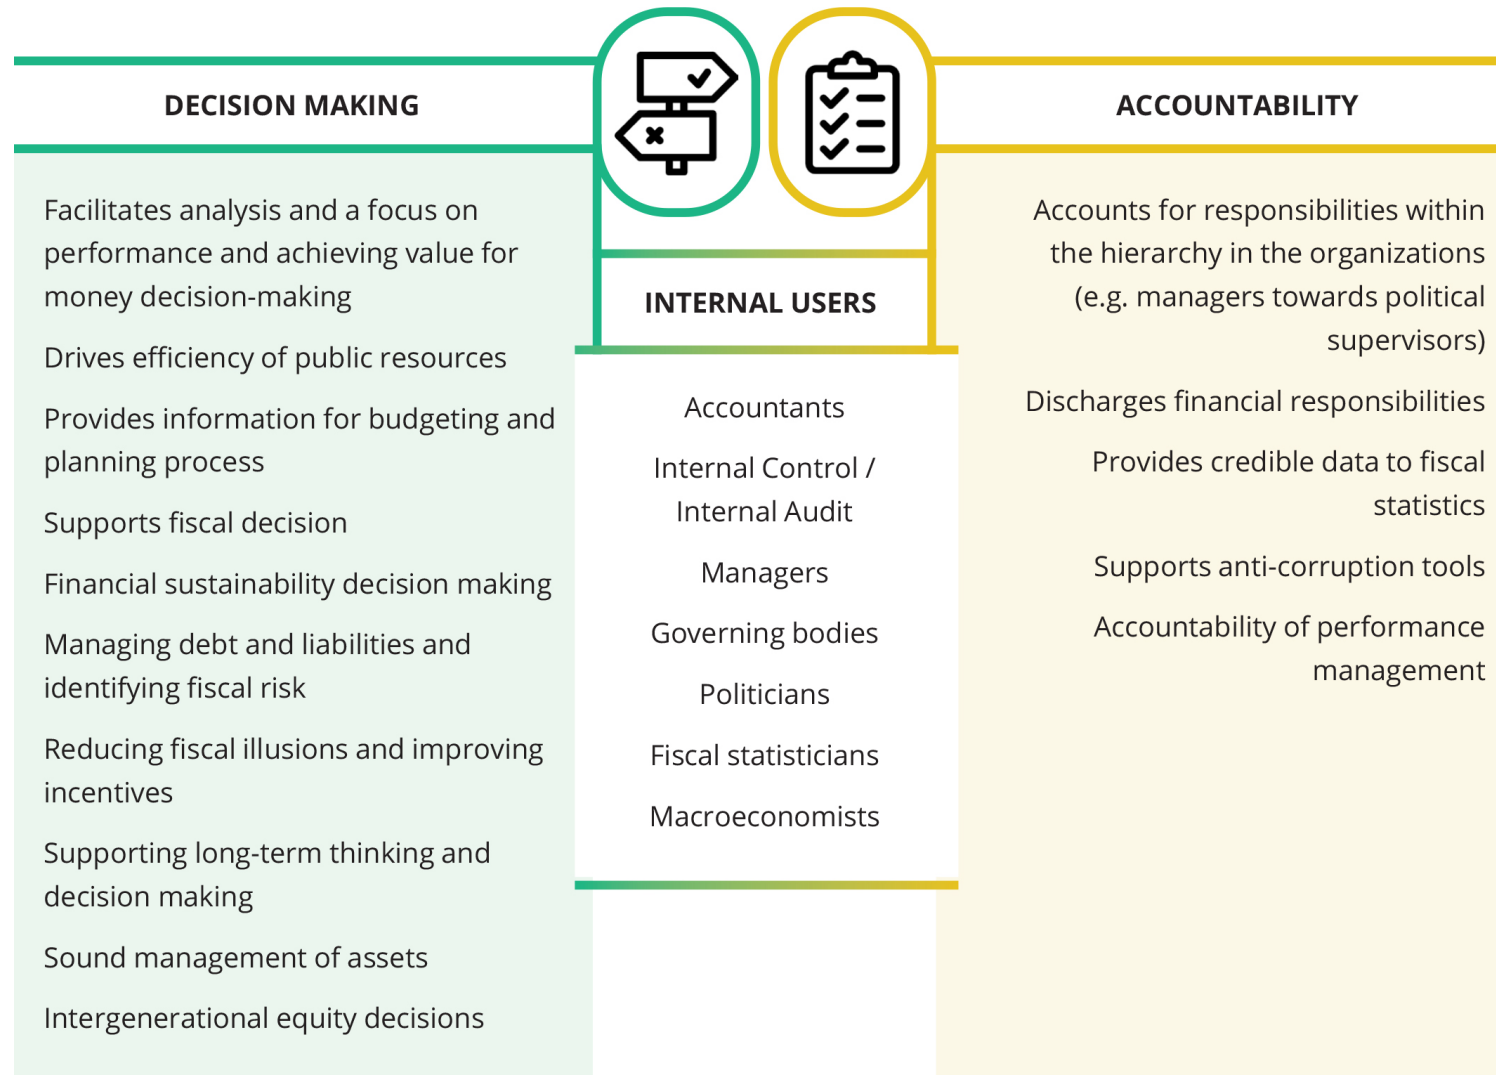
DECISION MAKING

Facilitates analysis and a focus on performance and achieving value for money decision-making

Drives efficiency of public resources

Provides information for budgeting and planning process

Supports fiscal decision

Financial sustainability decision making

Managing debt and liabilities and identifying fiscal risk

Reducing fiscal illusions and improving incentives

Supporting long-term thinking and decision making

Sound management of assets

Intergenerational equity decisions

INTERNAL USERS

Accountants

Internal Control / Internal Audit

Managers

Governing bodies

Politicians

Fiscal statisticians

Macroeconomists

ACCOUNTABILITY

Accounts for responsibilities within the hierarchy in the organizations (e.g. managers towards political supervisors)

Discharges financial responsibilities

Provides credible data to fiscal statistics

Supports anti-corruption tools

Accountability of performance management